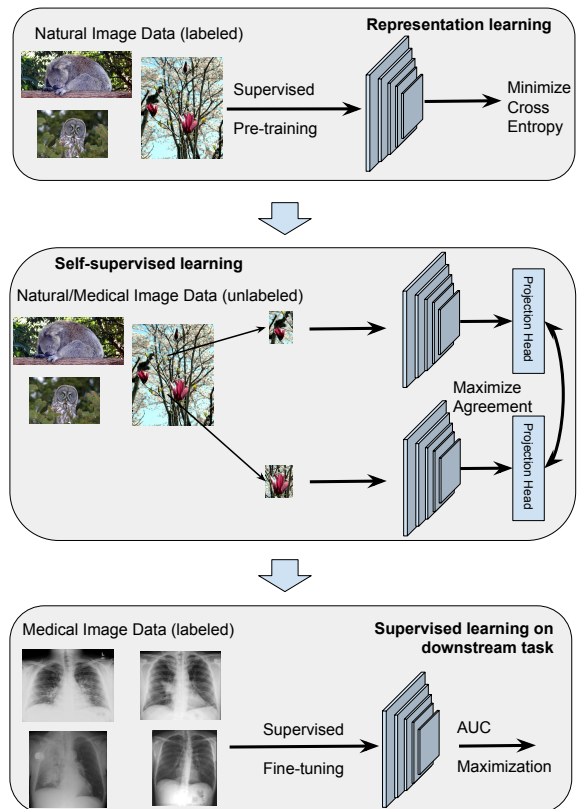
Natural Image Data (labeled)

Representation learning

Supervised

Pre-training

Minimize Cross Entropy

Self-supervised learning

Natural/Medical Image Data (unlabeled)

Projection Head

Maximize Agreement

Projection Head

Medical Image Data (labeled)

Supervised learning on downstream task

Supervised

Fine-tuning

AUC

Maximization